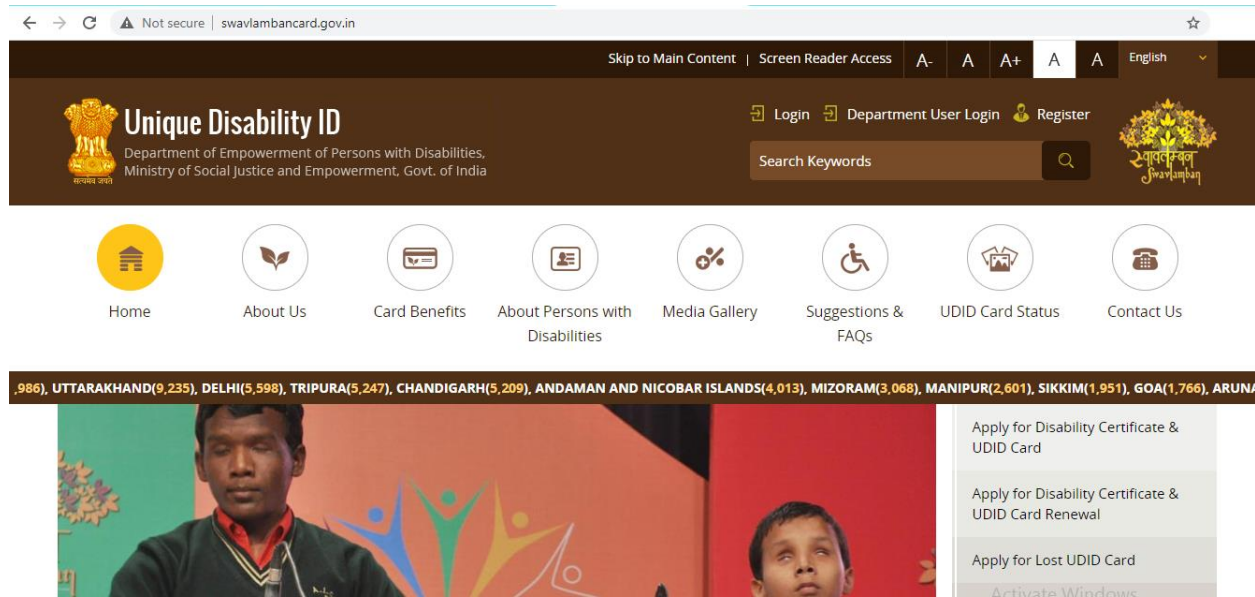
Not secure | swavlambancard.gov.in

Skip to Main Content | Screen Reader Access A- A A+ A A English

सत्यमेव जयते

Unique Disability ID

Department of Empowerment of Persons with Disabilities, Ministry of Social Justice and Empowerment, Govt. of India

Login Department User Login Register

Search Keywords

स्वावलंबन Swavlamban

Home

About Us

Card Benefits

About Persons with Disabilities

Media Gallery

Suggestions & FAQs

UDID Card Status

Contact Us

,986), UTTARAKHAND(9,235), DELHI(5,598), TRIPURA(5,247), CHANDIGARH(5,209), ANDAMAN AND NICOBAR ISLANDS(4,013), MIZORAM(3,068), MANIPUR(2,601), SIKKIM(1,951), GOA(1,766), ARUNA

Apply for Disability Certificate & UDID Card

Apply for Disability Certificate & UDID Card Renewal

Apply for Lost UDID Card

Activate Windows